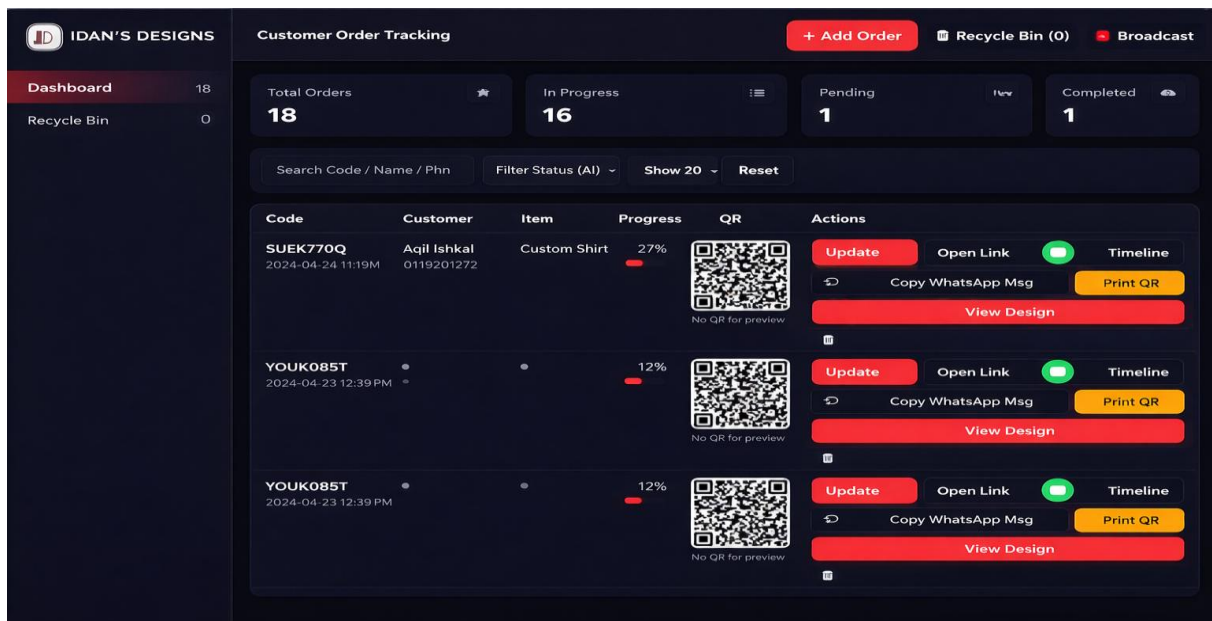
ID IDAN'S DESIGNS

Dashboard 18
Recycle Bin 0

Customer Order Tracking

+ Add Order
Recycle Bin (0)
Broadcast

Total Orders
18

In Progress
16

Pending
1

Completed
1

Search Code / Name / Phn
Filter Status (Al)
Show 20
Reset

| Code | Customer | Item | Progress | QR | Actions |
|---|---|---|---|---|---|
| SUEK770Q 2024-04-24 11:19M | Aqil Ishkal 0119201272 | Custom Shirt | 27% | No QR for preview | Update Open Link Timeline Copy WhatsApp Msg Print QR View Design |
| YOUK085T 2024-04-23 12:39 PM | | | 12% | No QR for preview | Update Open Link Timeline Copy WhatsApp Msg Print QR View Design |
| YOUK085T 2024-04-23 12:39 PM | | | 12% | No QR for preview | Update Open Link Timeline Copy WhatsApp Msg Print QR View Design |